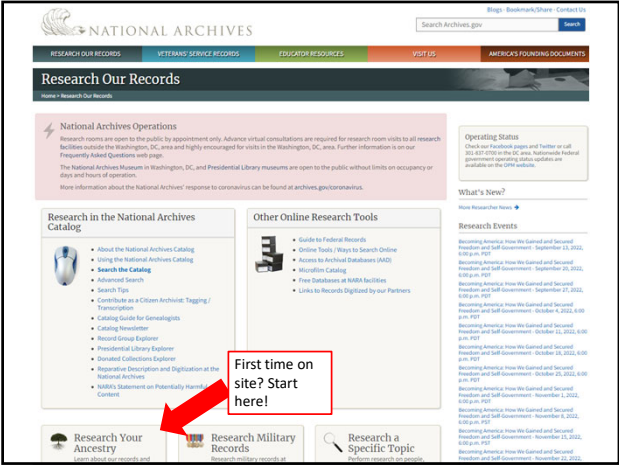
Blogs · Bookmark/Share · Contact Us

NATIONAL ARCHIVES

Search Archives.gov

Search

RESEARCH OUR RECORDS | VETERANS' SERVICE RECORDS | EDUCATOR RESOURCES | VISIT US | AMERICA'S FOUNDING DOCUMENTS

Research Our Records

Home > Research Our Records

National Archives Operations

Research rooms are open to the public by appointment only. Advance virtual consultations are required for research room visits to all research facilities outside the Washington, DC, area and highly encouraged for visits in the Washington, DC, area. Further information is on our Frequently Asked Questions web page.

The National Archives Museum in Washington, DC, and Presidential Library museums are open to the public without limits on occupancy or days and hours of operation.

More information about the National Archives' response to coronavirus can be found at archives.gov/coronavirus.

Operating Status

Check our Facebook pages and Twitter or call 301-837-0700 in the DC area. Nationwide Federal government operating status updates are available on the OPM website.

What's New?

More Researcher News

Research Events

Becoming America: How We Gained and Secured Freedom and Self-Government - September 13, 2022, 6:00 p.m. PDT

Becoming America: How We Gained and Secured Freedom and Self-Government - September 20, 2022, 6:00 p.m. PDT

Becoming America: How We Gained and Secured Freedom and Self-Government - September 27, 2022, 6:00 p.m. PDT

Becoming America: How We Gained and Secured Freedom and Self-Government - October 4, 2022, 6:00 p.m. PDT

Becoming America: How We Gained and Secured Freedom and Self-Government - October 11, 2022, 6:00 p.m. PDT

Becoming America: How We Gained and Secured Freedom and Self-Government - October 18, 2022, 6:00 p.m. PDT

Becoming America: How We Gained and Secured Freedom and Self-Government - October 25, 2022, 6:00 p.m. PDT

Becoming America: How We Gained and Secured Freedom and Self-Government - November 1, 2022, 6:00 p.m. PDT

Becoming America: How We Gained and Secured Freedom and Self-Government - November 8, 2022, 6:00 p.m. PDT

Becoming America: How We Gained and Secured Freedom and Self-Government - November 15, 2022, 6:00 p.m. PDT

Becoming America: How We Gained and Secured Freedom and Self-Government - November 22, 2022,

Research in the National Archives Catalog

- About the National Archives Catalog
- Using the National Archives Catalog
- Search the Catalog
- Advanced Search
- Search Tips
- Contribute as a Citizen Archivist: Tagging / Transcription
- Catalog Guide for Genealogists
- Catalog Newsletter
- Record Group Explorer
- Presidential Library Explorer
- Donated Collections Explorer
- Reparative Description and Digitization at the National Archives
- NARA's Statement on Potentially Harmful Content

Other Online Research Tools

- Guide to Federal Records
- Online Tools / Ways to Search Online
- Access to Archival Databases (AAD)
- Microfilm Catalog
- Free Databases at NARA facilities
- Links to Records Digitized by our Partners

First time on site? Start here!

Research Your Ancestry
Learn about our records and

Research Military Records
Research military records at

Research a Specific Topic
Perform research on people,